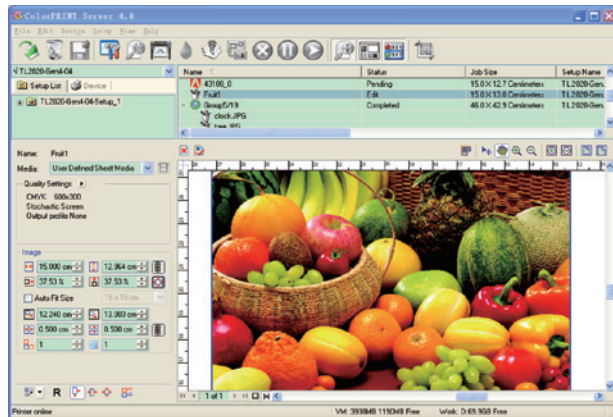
ColorPRINT Server 4.0

File Edit Device Setup View Help

TL2020-Gen4-04

Setup List | Device

TL2020-Gen4-04-Setup_1

| Name | Status | Job Size | Setup Name |
|---|---|---|---|
| 43100_0 | Pending | 15.0 X 12.7 Centimeters | TL2020-Gen |
| Fruit1 | Edit | 15.0 X 13.0 Centimeters | TL2020-Gen |
| Group5/19 | Completed | 46.0 X 42.9 Centimeters | TL2020-Gen |
| clock.JPG | | | |
| tea.JPG | | | |

Name: Fruit1

Media: User Defined Sheet Media

Quality Settings

CMYK 600x300
Stochastic Screen
Output profile None

Image

15.000 cm
12.964 cm
37.53 %
37.53 %
Auto Fit Size
15 x 15 cm
12.240 cm
13.003 cm
0.500 cm
0.530 cm
1
1

R

1 of 1

Printer online

VM: 3938MB 1190MB Free

Work: D:65.9GB Free